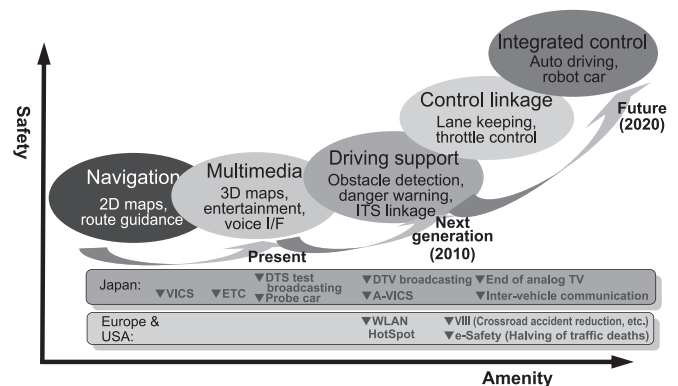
Safety

Navigation
2D maps, route guidance

Multimedia
3D maps, entertainment, voice I/F

Driving support
Obstacle detection, danger warning, ITS linkage

Control linkage
Lane keeping, throttle control

Integrated control
Auto driving, robot car

Present

Next generation (2010)

Future (2020)

Japan: ▼VICS ▼ETC ▼DTS test broadcasting ▼Probe car ▼DTV broadcasting ▼A-VICS ▼End of analog TV ▼Inter-vehicle communication

Europe & USA: ▼WLAN HotSpot ▼VIII (Crossroad accident reduction, etc.) ▼e-Safety (Halving of traffic deaths)

Amenity